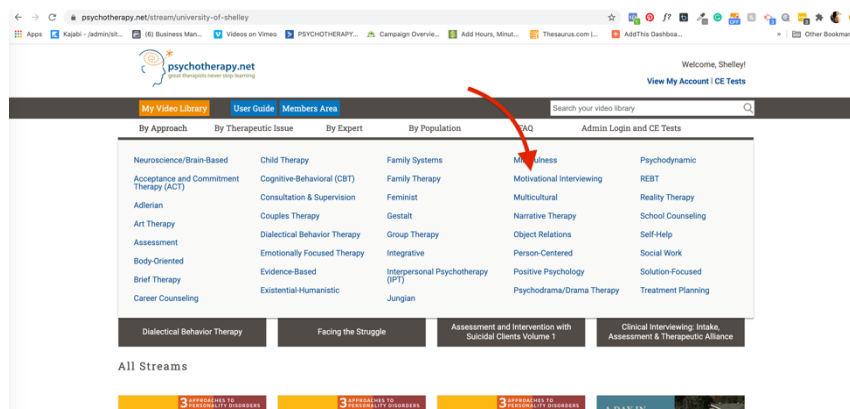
psychotherapy.net/stream/university-of-shelley

Apps Kajabi - /admin/sit... (6) Business Man... Videos on Vimeo PSYCHOTHERAPY... Campaign Overvie... Add Hours, Minut... Thesaurus.com |... AddThis Dashboa... » Other Bookmar

psychotherapy.net
great therapists never stop learning

Welcome, Shelley!
View My Account | CE Tests

My Video Library User Guide Members Area Search your video library

By Approach By Therapeutic Issue By Expert By Population FAQ Admin Login and CE Tests

Neuroscience/Brain-Based
Acceptance and Commitment Therapy (ACT)
Adlerian
Art Therapy
Assessment
Body-Oriented
Brief Therapy
Career Counseling

Child Therapy
Cognitive-Behavioral (CBT)
Consultation & Supervision
Couples Therapy
Dialectical Behavior Therapy
Emotionally Focused Therapy
Evidence-Based
Existential-Humanistic

Family Systems
Family Therapy
Feminist
Gestalt
Group Therapy
Integrative
Interpersonal Psychotherapy (IPT)
Jungian

Mindfulness
Motivational Interviewing
Multicultural
Narrative Therapy
Object Relations
Person-Centered
Positive Psychology
Psychodrama/Drama Therapy

Psychodynamic
REBT
Reality Therapy
School Counseling
Self-Help
Social Work
Solution-Focused
Treatment Planning

Dialectical Behavior Therapy
Facing the Struggle
Assessment and Intervention with Suicidal Clients Volume 1
Clinical Interviewing: Intake, Assessment & Therapeutic Alliance

All Streams

3 APPROACHES TO PERSONALITY DISORDERS
3 APPROACHES TO PERSONALITY DISORDERS
3 APPROACHES TO PERSONALITY DISORDERS
A DAY IN